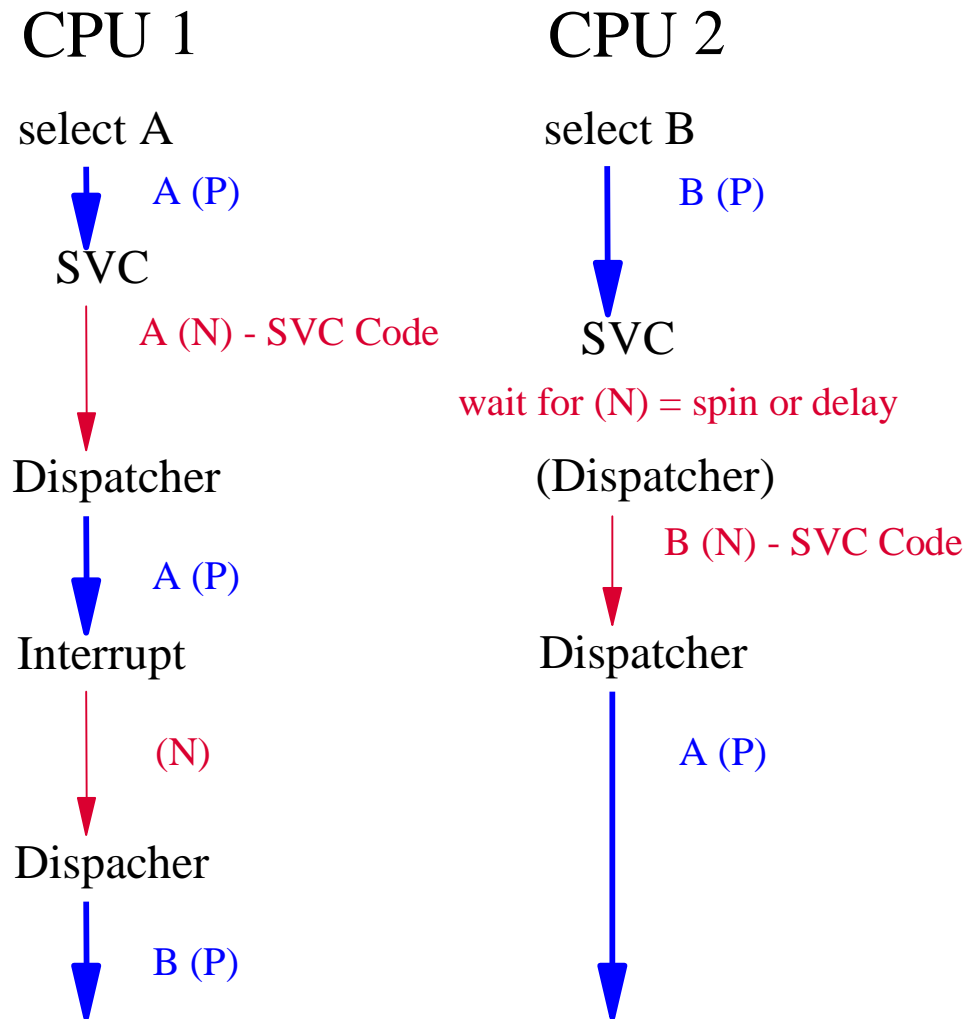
CPU 1

select A

A (P)

SVC

A (N) - SVC Code

Dispatcher

A (P)

Interrupt

(N)

Dispacher

B (P)

CPU 2

select B

B (P)

SVC

wait for (N) = spin or delay

(Dispatcher)

B (N) - SVC Code

Dispatcher

A (P)